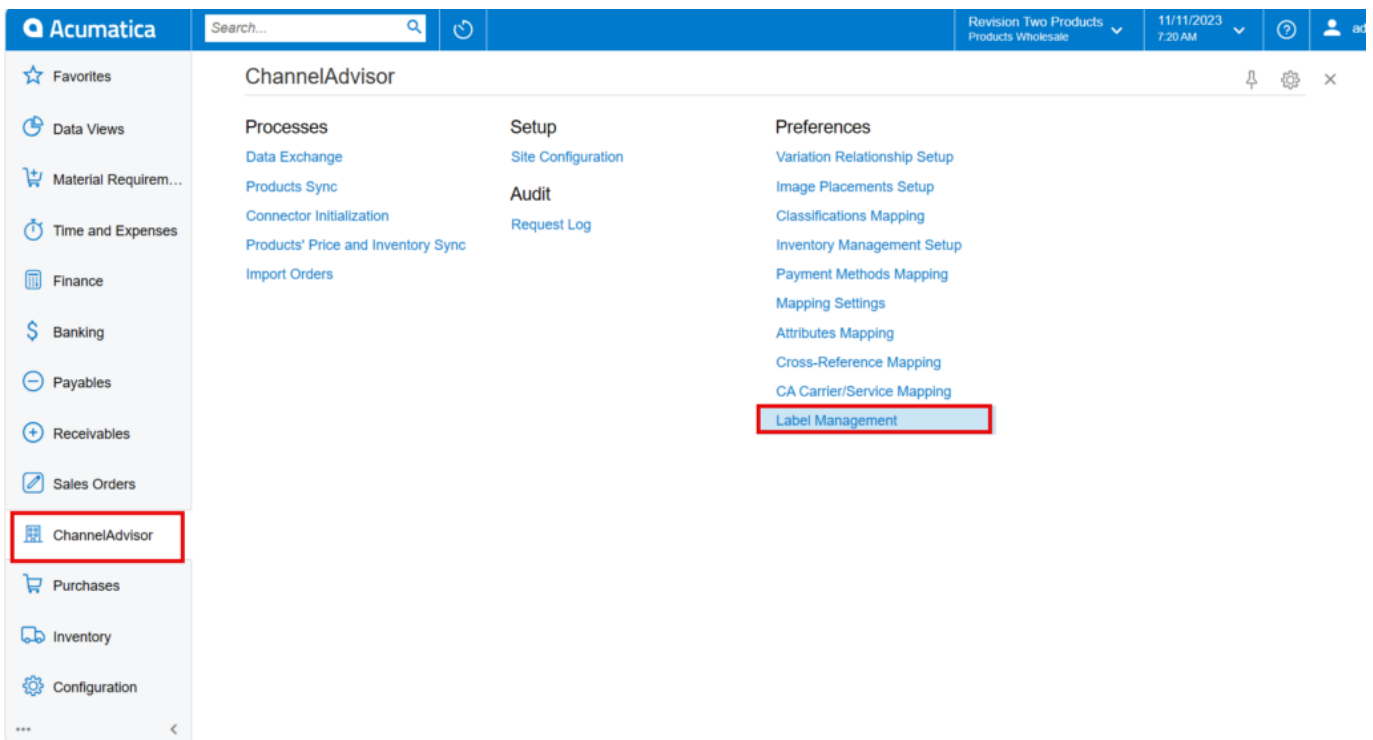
Acumatica
Search...
Revision Two Products
Products Wholesale
11/11/2023
7:20 AM
ad

Favorites
Data Views
Material Requirem...
Time and Expenses
Finance
Banking
Payables
Receivables
Sales Orders
ChannelAdvisor
Purchases
Inventory
Configuration
...

ChannelAdvisor

Processes
Data Exchange
Products Sync
Connector Initialization
Products' Price and Inventory Sync
Import Orders

Setup
Site Configuration

Audit
Request Log

Preferences
Variation Relationship Setup
Image Placements Setup
Classifications Mapping
Inventory Management Setup
Payment Methods Mapping
Mapping Settings
Attributes Mapping
Cross-Reference Mapping
CA Carrier/Service Mapping
Label Management